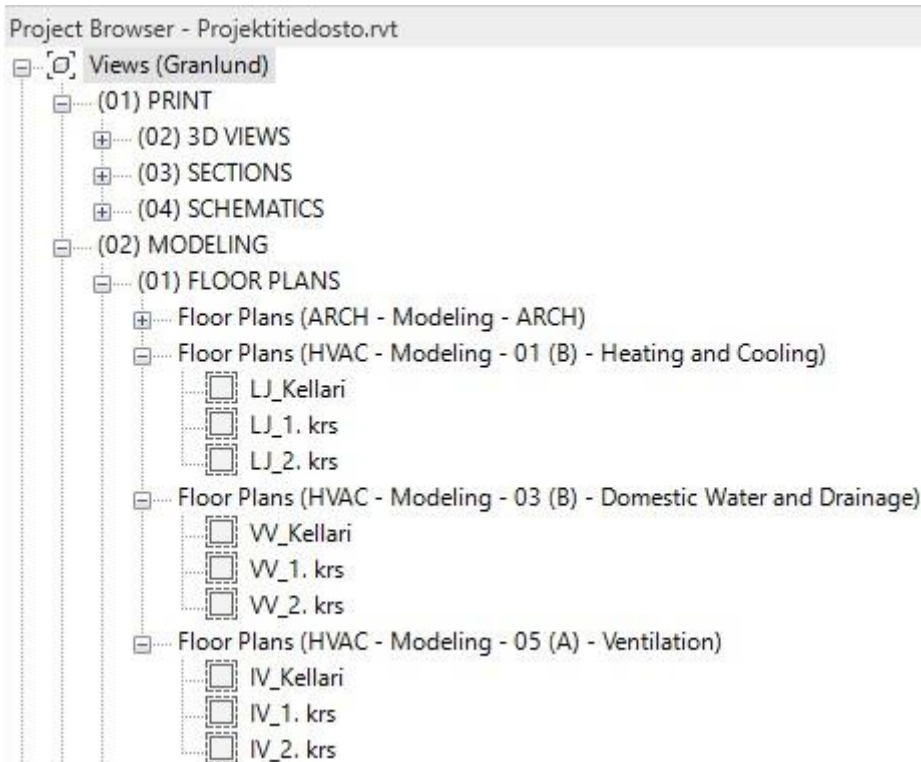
Project Browser - Projektitiedosto.rvt

Views (Granlund)

(01) PRINT

(02) 3D VIEWS

(03) SECTIONS

(04) SCHEMATICS

(02) MODELING

(01) FLOOR PLANS

Floor Plans (ARCH - Modeling - ARCH)

Floor Plans (HVAC - Modeling - 01 (B) - Heating and Cooling)

LJ_Kellari

LJ_1. krs

LJ_2. krs

Floor Plans (HVAC - Modeling - 03 (B) - Domestic Water and Drainage)

VV_Kellari

VV_1. krs

VV_2. krs

Floor Plans (HVAC - Modeling - 05 (A) - Ventilation)

IV_Kellari

IV_1. krs

IV_2. krs